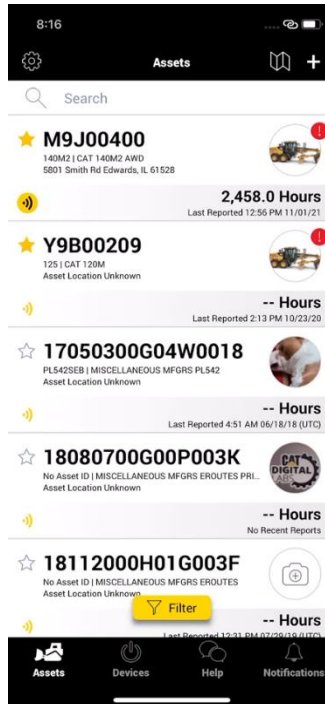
8:16

Assets

Search

M9J00400
140M2 | CAT 140M2 AWD
5801 Smith Rd Edwards, IL 61528

2,458.0 Hours
Last Reported 12:56 PM 11/01/21

Y9B00209
125 | CAT 120M
Asset Location Unknown

-- Hours
Last Reported 2:13 PM 10/23/20

17050300G04W0018
PL542SEB | MISCELLANEOUS MFGRS PL542
Asset Location Unknown

-- Hours
Last Reported 4:51 AM 06/18/18 (UTC)

18080700G00P003K
No Asset ID | MISCELLANEOUS MFGRS EROUTES PRI...
Asset Location Unknown

CAT DIGITAL LABS

-- Hours
No Recent Reports

18112000H01G003F
No Asset ID | MISCELLANEOUS MFGRS EROUTES
Asset Location Unknown

Filter

-- Hours
Last Reported 12:31 PM 07/29/19 (UTC)

Assets Devices Help Notifications